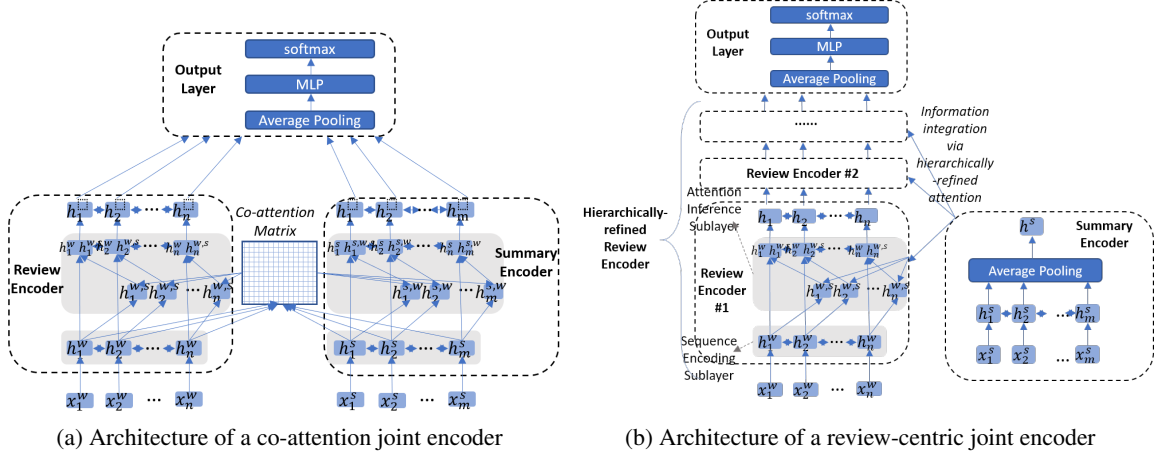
Output Layer

softmax

MLP

Average Pooling

$h_1$ $h_2$ $\cdots$ $h_n$

Co-attention Matrix

$h_1$ $h_2$ $\cdots$ $h_m$

$h_1^w$ $h_1^{w,s}$ $h_2^w$ $h_2^{w,s}$ $\cdots$ $h_n^w$ $h_n^{w,s}$

Review Encoder

$h_1^{w,s}$ $h_2^{w,s}$ $\cdots$ $h_n^{w,s}$

$h_1^s$ $h_1^{s,w}$ $h_2^s$ $h_2^{s,w}$ $\cdots$ $h_m^s$ $h_m^{s,w}$

Summary Encoder

$h_1^{s,w}$ $h_2^{s,w}$ $\cdots$ $h_m^{s,w}$

$h_1^w$ $h_2^w$ $\cdots$ $h_n^w$

$h_1^s$ $h_2^s$ $\cdots$ $h_m^s$

$x_1^w$ $x_2^w$ $\cdots$ $x_n^w$

$x_1^s$ $x_2^s$ $\cdots$ $x_m^s$

(a) Architecture of a co-attention joint encoder

Output Layer

softmax

MLP

Average Pooling

......

Information integration via hierarchically -refined attention

Review Encoder #2

Attention Inference Sublayer

Hierarchically-refined Review Encoder

$h_1$ $h_2$ $\cdots$ $h_n$

$h_1^w$ $h_1^{w,s}$ $h_2^w$ $h_2^{w,s}$ $\cdots$ $h_n^w$ $h_n^{w,s}$

Review Encoder #1

$h_1^{w,s}$ $h_2^{w,s}$ $\cdots$ $h_n^{w,s}$

$h_1^w$ $h_2^w$ $\cdots$ $h_n^w$

Sequence Encoding Sublayer

$x_1^w$ $x_2^w$ $\cdots$ $x_n^w$

$h^s$

Summary Encoder

Average Pooling

$h_1^s$ $h_2^s$ $\cdots$ $h_m^s$

$x_1^s$ $x_2^s$ $\cdots$ $x_m^s$

(b) Architecture of a review-centric joint encoder